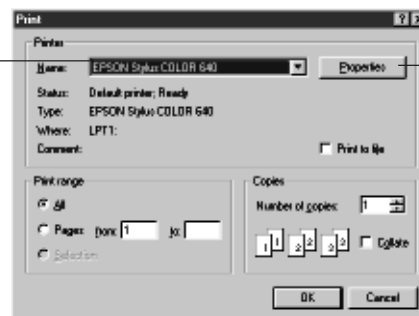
Print

?

Printer

Name: EPSON Stylus COLOR 640

Properties

Status: Default printer; Ready

Type: EPSON Stylus COLOR 640

Where: LPT1:

Comment:

Print to file

Print range

All

Pages from: 1 to:

Selection

Copies

Number of copies: 1

1 1 2 2 3 3

Collate

OK

Cancel